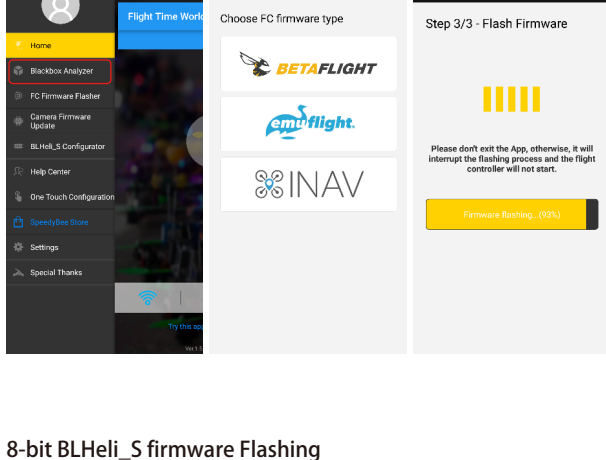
Home
Blackbox Analyzer
FC Firmware Flasher
Camera Firmware Update
BLHeli_S Configurator
Help Center
One Touch Configuration
SpeedyBee Store
Settings
Special Thanks

Flight Time Worl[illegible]

Try this ap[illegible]

Ver 1.5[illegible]

Choose FC firmware type

BETAFLIGHT

emuflight.

INAV

Step 3/3 - Flash Firmware

Please don't exit the App, otherwise, it will interrupt the flashing process and the flight controller will not start.

Firmware flashing...(93%)

8-bit BLHeli_S firmware Flashing